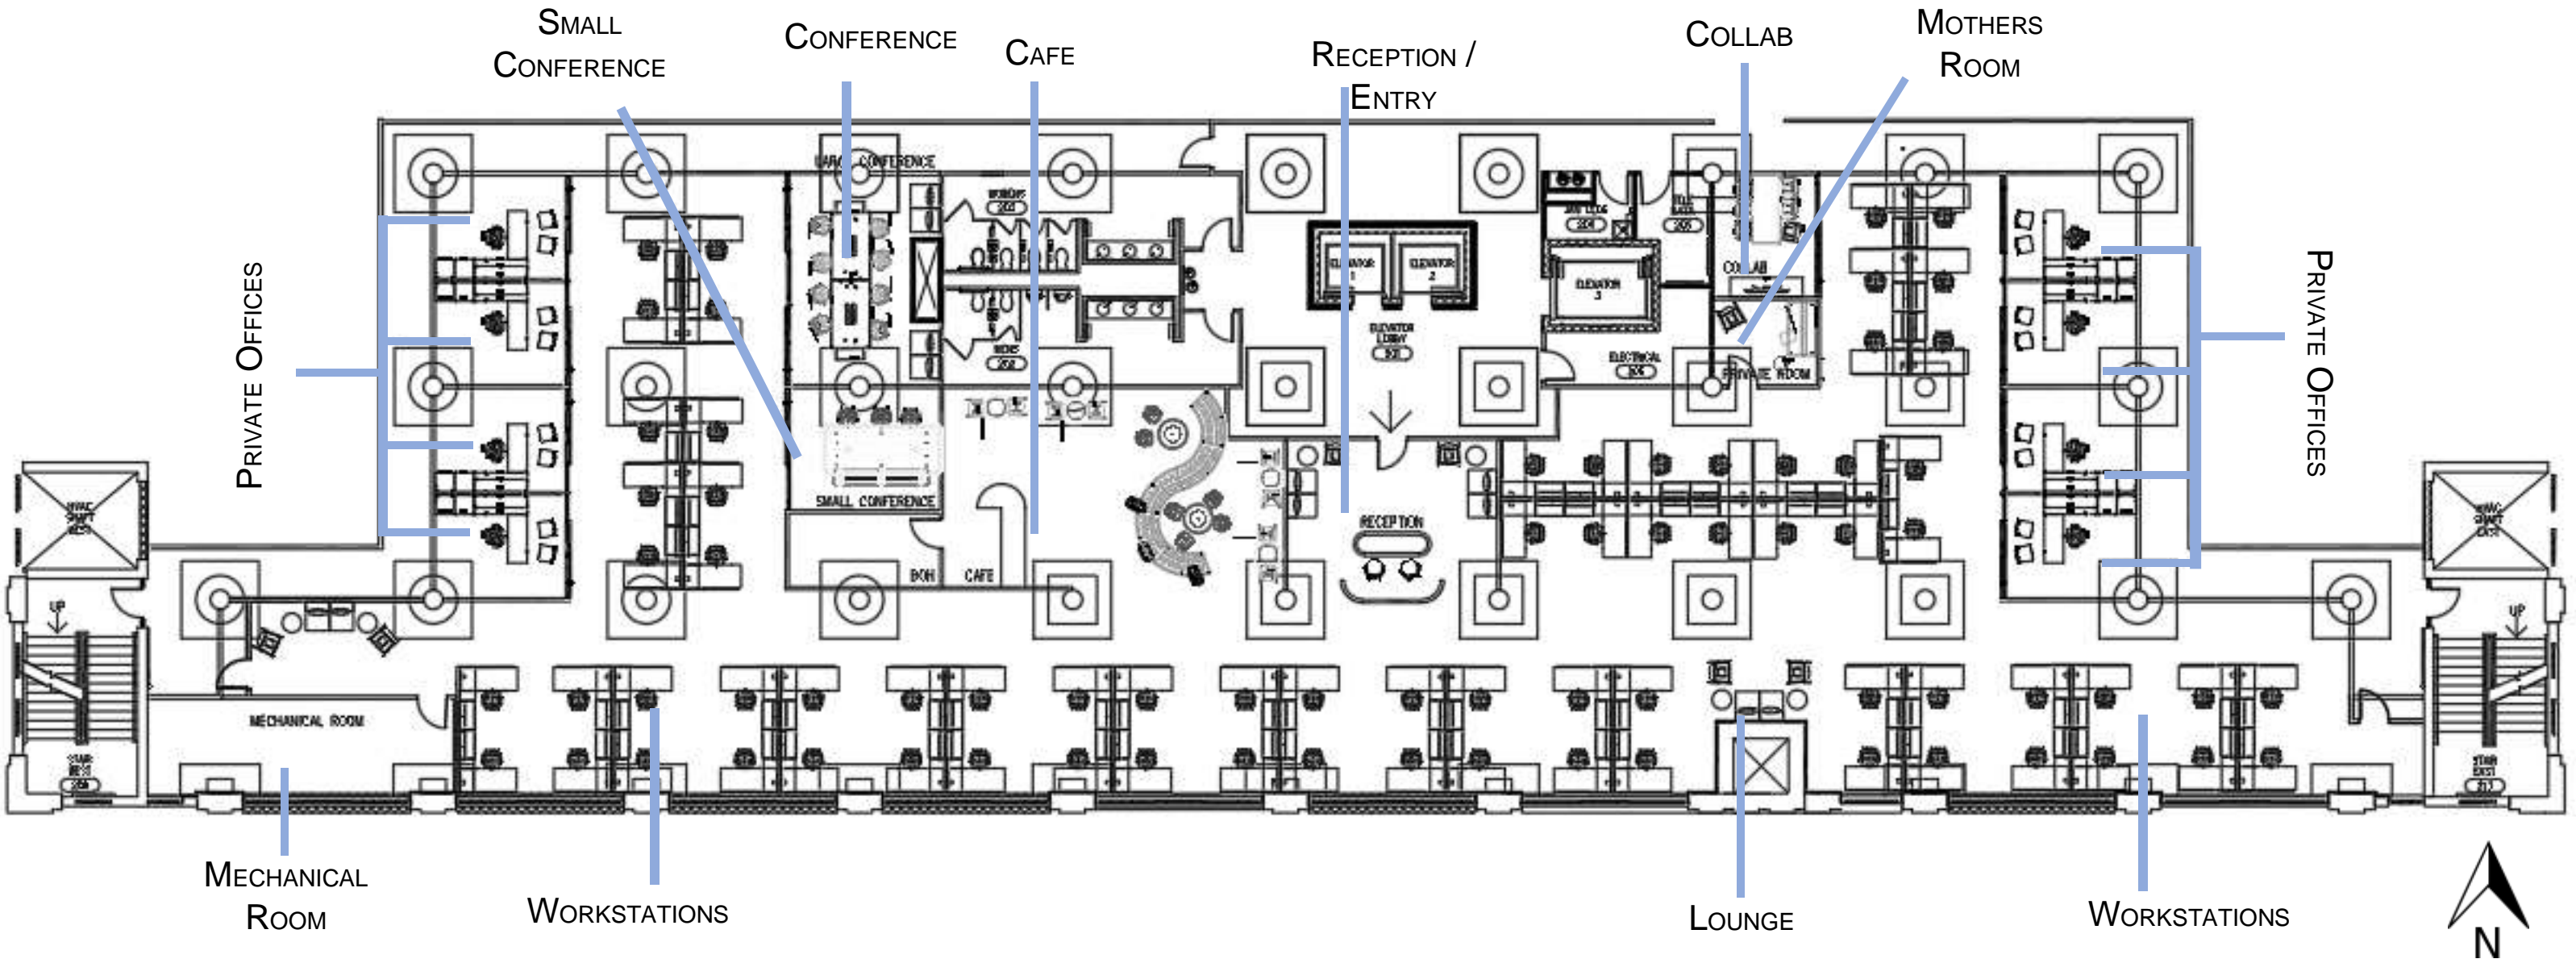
Small Conference

Conference

Cafe

Reception / Entry

Collab

Mothers Room

Private Offices

Private Offices

LARGE CONFERENCE

WOMENS

MENS

ELEVATOR 1

ELEVATOR 2

ELEVATOR 3

ELEVATOR LOBBY

ELECTRICAL

COLLAB

PRIVATE ROOM

SMALL CONFERENCE

BOH

CAFE

RECEPTION

HVAC SHAFT

UP

MECHANICAL ROOM

STAIR EXIST

Mechanical Room

Workstations

Lounge

Workstations

N